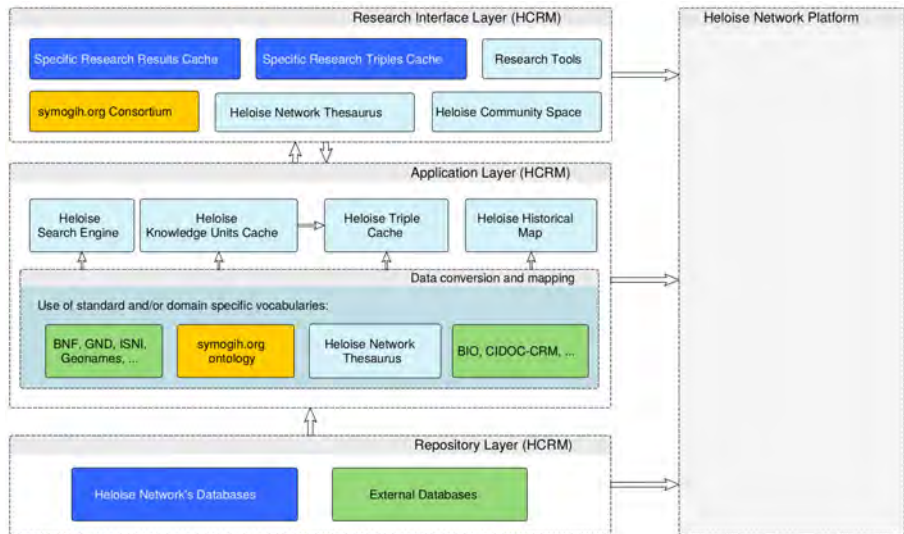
Research Interface Layer (HCRM)

Specific Research Results Cache

Specific Research Triples Cache

Research Tools

symogih.org Consortium

Heloise Network Thesaurus

Heloise Community Space

Heloise Network Platform

Application Layer (HCRM)

Heloise Search Engine

Heloise Knowledge Units Cache

Heloise Triple Cache

Heloise Historical Map

Data conversion and mapping

Use of standard and/or domain specific vocabularies:

BNF, GND, ISNI, Geonames, ...

symogih.org ontology

Heloise Network Thesaurus

BIO, CIDOC-CRM, ...

Repository Layer (HCRM)

Heloise Network's Databases

External Databases